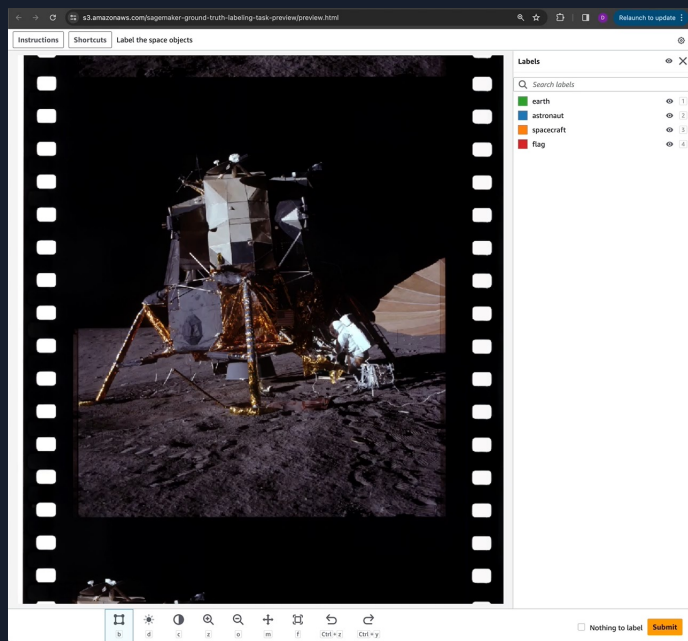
s3.amazonaws.com/sagemaker-ground-truth-labeling-task-preview/preview.html

Relaunch to update

Instructions Shortcuts Label the space objects

Labels

Search labels

earth 1
astronaut 2
spacecraft 3
flag 4

b d c z o m f Ctrl + z Ctrl + y

Nothing to label Submit